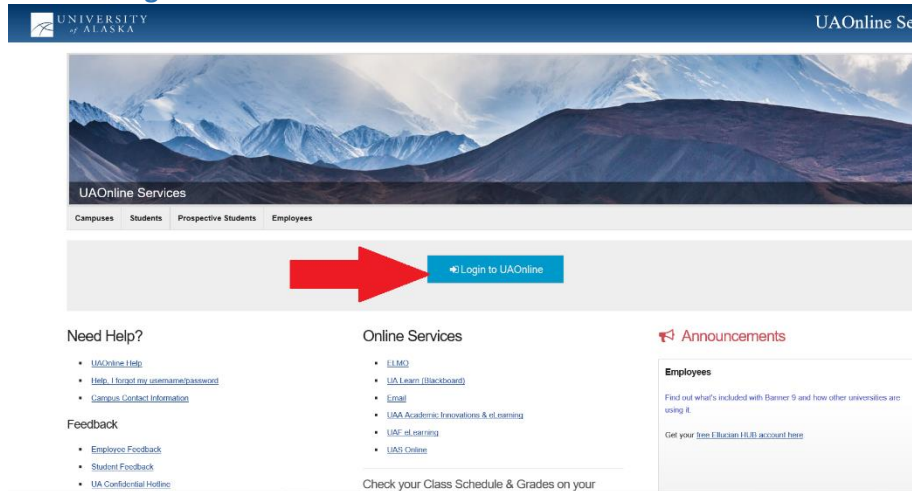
UNIVERSITY of ALASKA

UAOnline Se

UAOnline Services

Campuses Students Prospective Students Employees

Login to UAOnline

Need Help?

- UAOnline Help
- Help, I forgot my username/password
- Campus Contact Information

Feedback

- Employee Feedback
- Student Feedback
- UA Confidential Hotline

Online Services

- ELMO
- UA Learn (Blackboard)
- Email
- UAA Academic Innovations & eLearning
- UAF eLearning
- UAS Online

Check your Class Schedule & Grades on your

Announcements

Employees

Find out what's included with Banner 9 and how other universities are using it.

Get your free Ellucian HUB account here